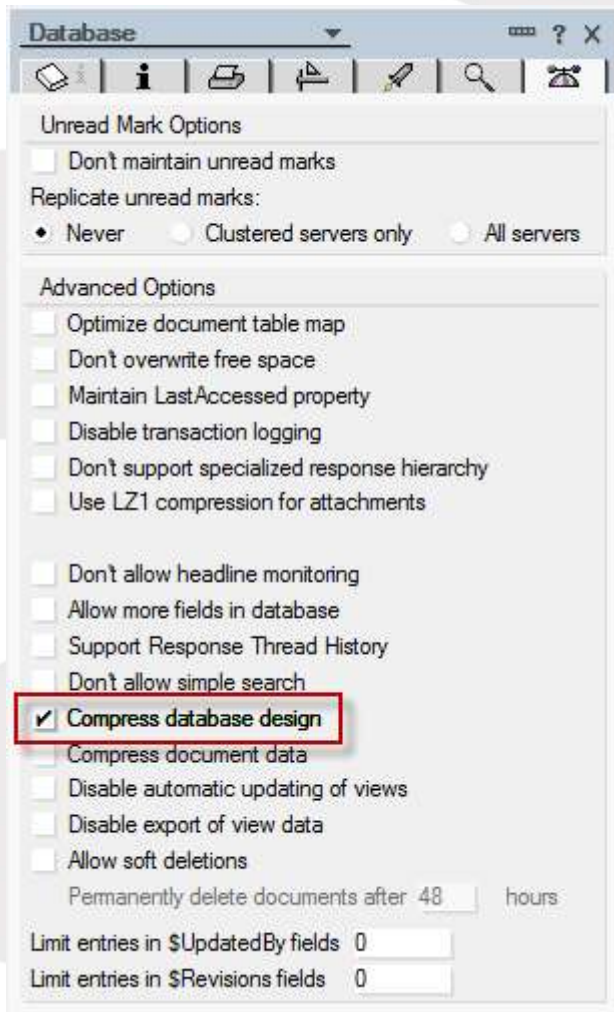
Database

? X

Unread Mark Options

Don't maintain unread marks

Replicate unread marks:

Never Clustered servers only All servers

Advanced Options

Optimize document table map

Don't overwrite free space

Maintain LastAccessed property

Disable transaction logging

Don't support specialized response hierarchy

Use LZ1 compression for attachments

Don't allow headline monitoring

Allow more fields in database

Support Response Thread History

Don't allow simple search

✔ Compress database design

Compress document data

Disable automatic updating of views

Disable export of view data

Allow soft deletions

Permanently delete documents after 48 hours

Limit entries in $UpdatedBy fields 0

Limit entries in $Revisions fields 0